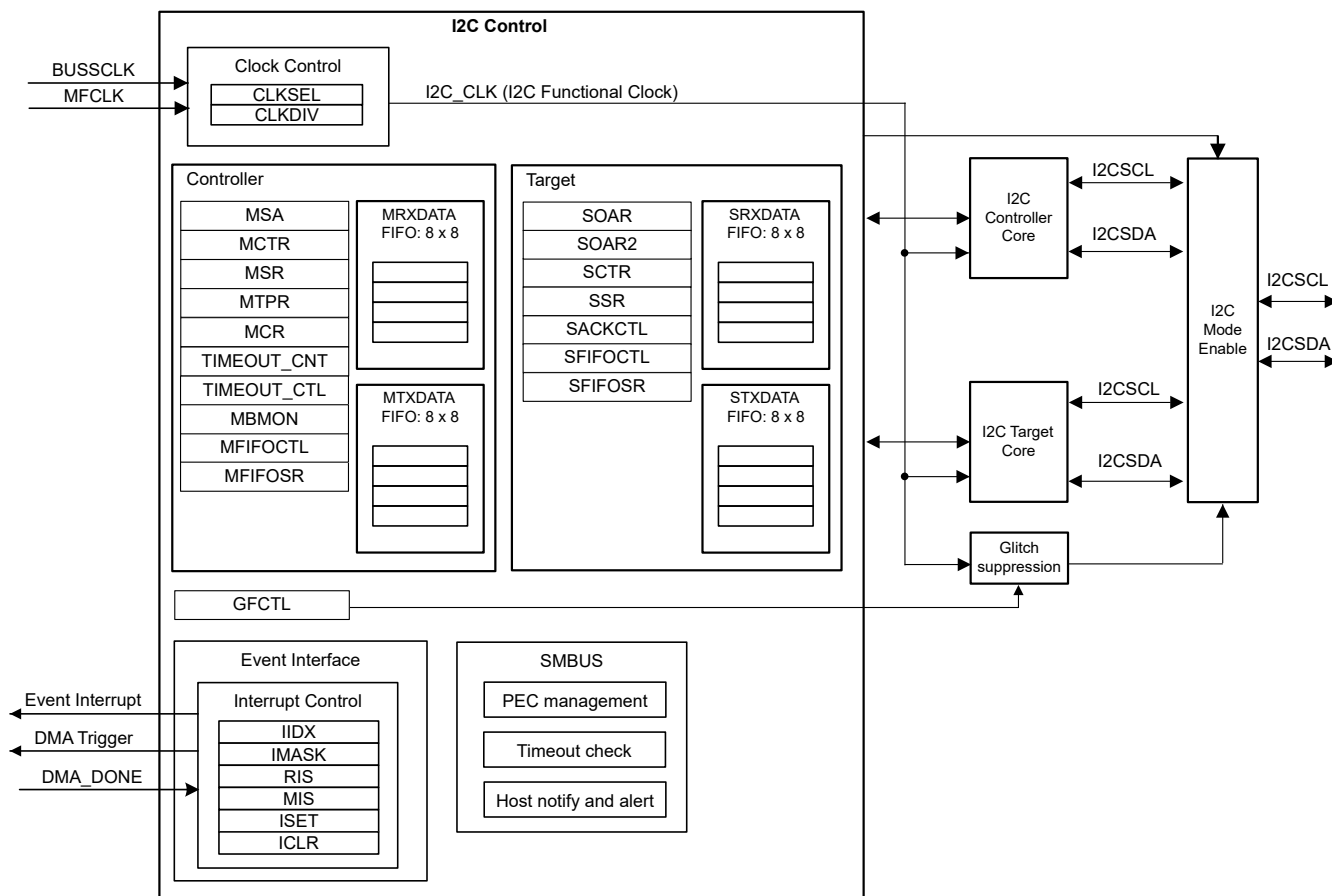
I2C Control

BUSSCLK
MFCLK

Clock Control
CLKSEL
CLKDIV

I2C_CLK (I2C Functional Clock)

Controller
MSA
MCTR
MSR
MTPR
MCR
TIMEOUT_CNT
TIMEOUT_CTL
MBMON
MFIFOCTL
MFIFOSR

MRXDATA FIFO: 8 x 8

MTXDATA FIFO: 8 x 8

Target
SOAR
SOAR2
SCTR
SSR
SACKCTL
SFIFOCTL
SFIFOSR

SRXDATA FIFO: 8 x 8

STXDATA FIFO: 8 x 8

I2C Controller Core
I2CSCL
I2CSDA

I2C Target Core
I2CSCL
I2CSDA

I2C Mode Enable
I2CSCL
I2CSDA

Glitch suppression

GFCTL

Event Interface
Interrupt Control
IIDX
IMASK
RIS
MIS
ISET
ICLR

Event Interrupt
DMA Trigger
DMA_DONE

SMBUS
PEC management
Timeout check
Host notify and alert